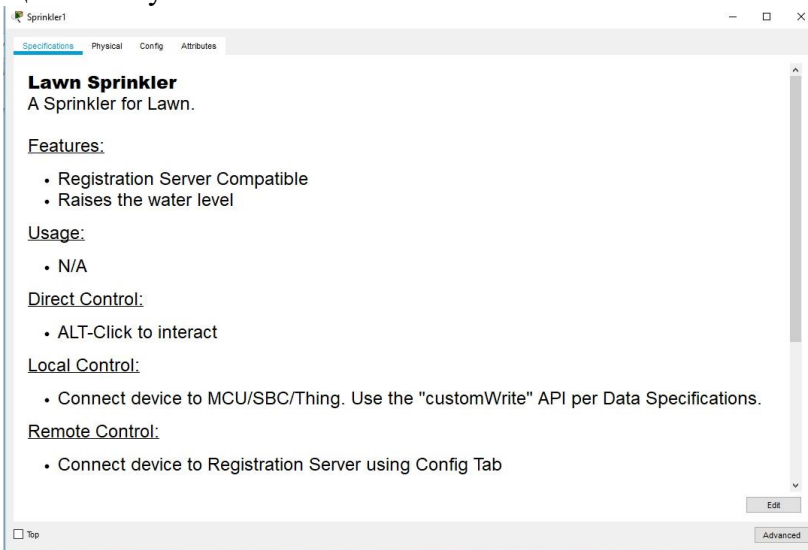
Sprinkler1

Specifications Physical Config Attributes

**Lawn Sprinkler**
A Sprinkler for Lawn.

Features:

- Registration Server Compatible
- Raises the water level

Usage:

- N/A

Direct Control:

- ALT-Click to interact

Local Control:

- Connect device to MCU/SBC/Thing. Use the "customWrite" API per Data Specifications.

Remote Control:

- Connect device to Registration Server using Config Tab

Edit

Top

Advanced